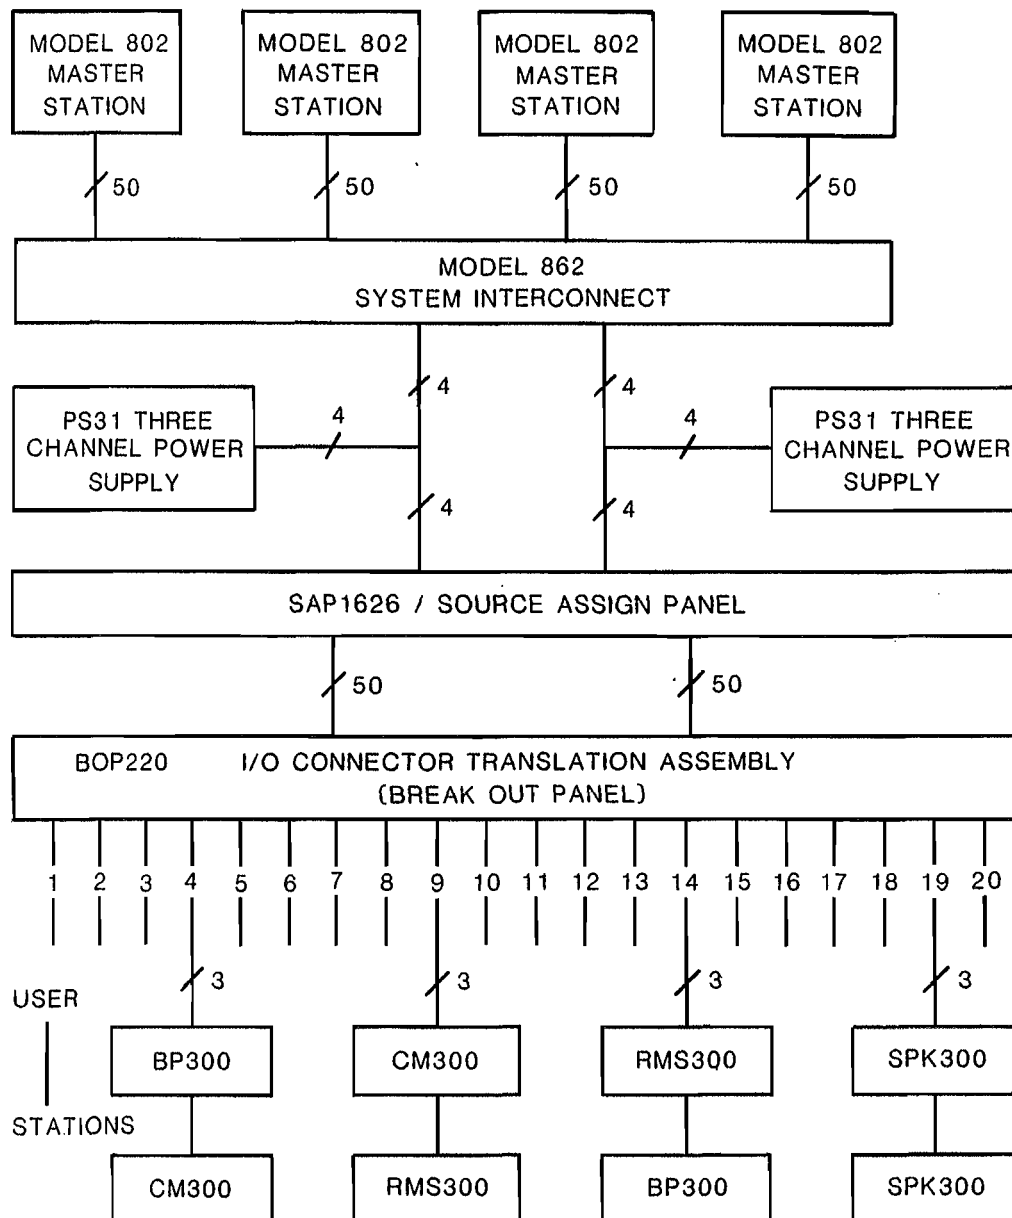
MODEL 802 MASTER STATION

MODEL 802 MASTER STATION

MODEL 802 MASTER STATION

MODEL 802 MASTER STATION

50

50

50

50

MODEL 862
SYSTEM INTERCONNECT

4

4

PS31 THREE CHANNEL POWER SUPPLY

4

4

PS31 THREE CHANNEL POWER SUPPLY

4

4

SAP1626 / SOURCE ASSIGN PANEL

50

50

BOP220 I/O CONNECTOR TRANSLATION ASSEMBLY
(BREAK OUT PANEL)

1 2 3 4 5 6 7 8 9 10 11 12 13 14 15 16 17 18 19 20

3

3

3

3

USER

STATIONS

BP300

CM300

RMS300

SPK300

CM300

RMS300

BP300

SPK300